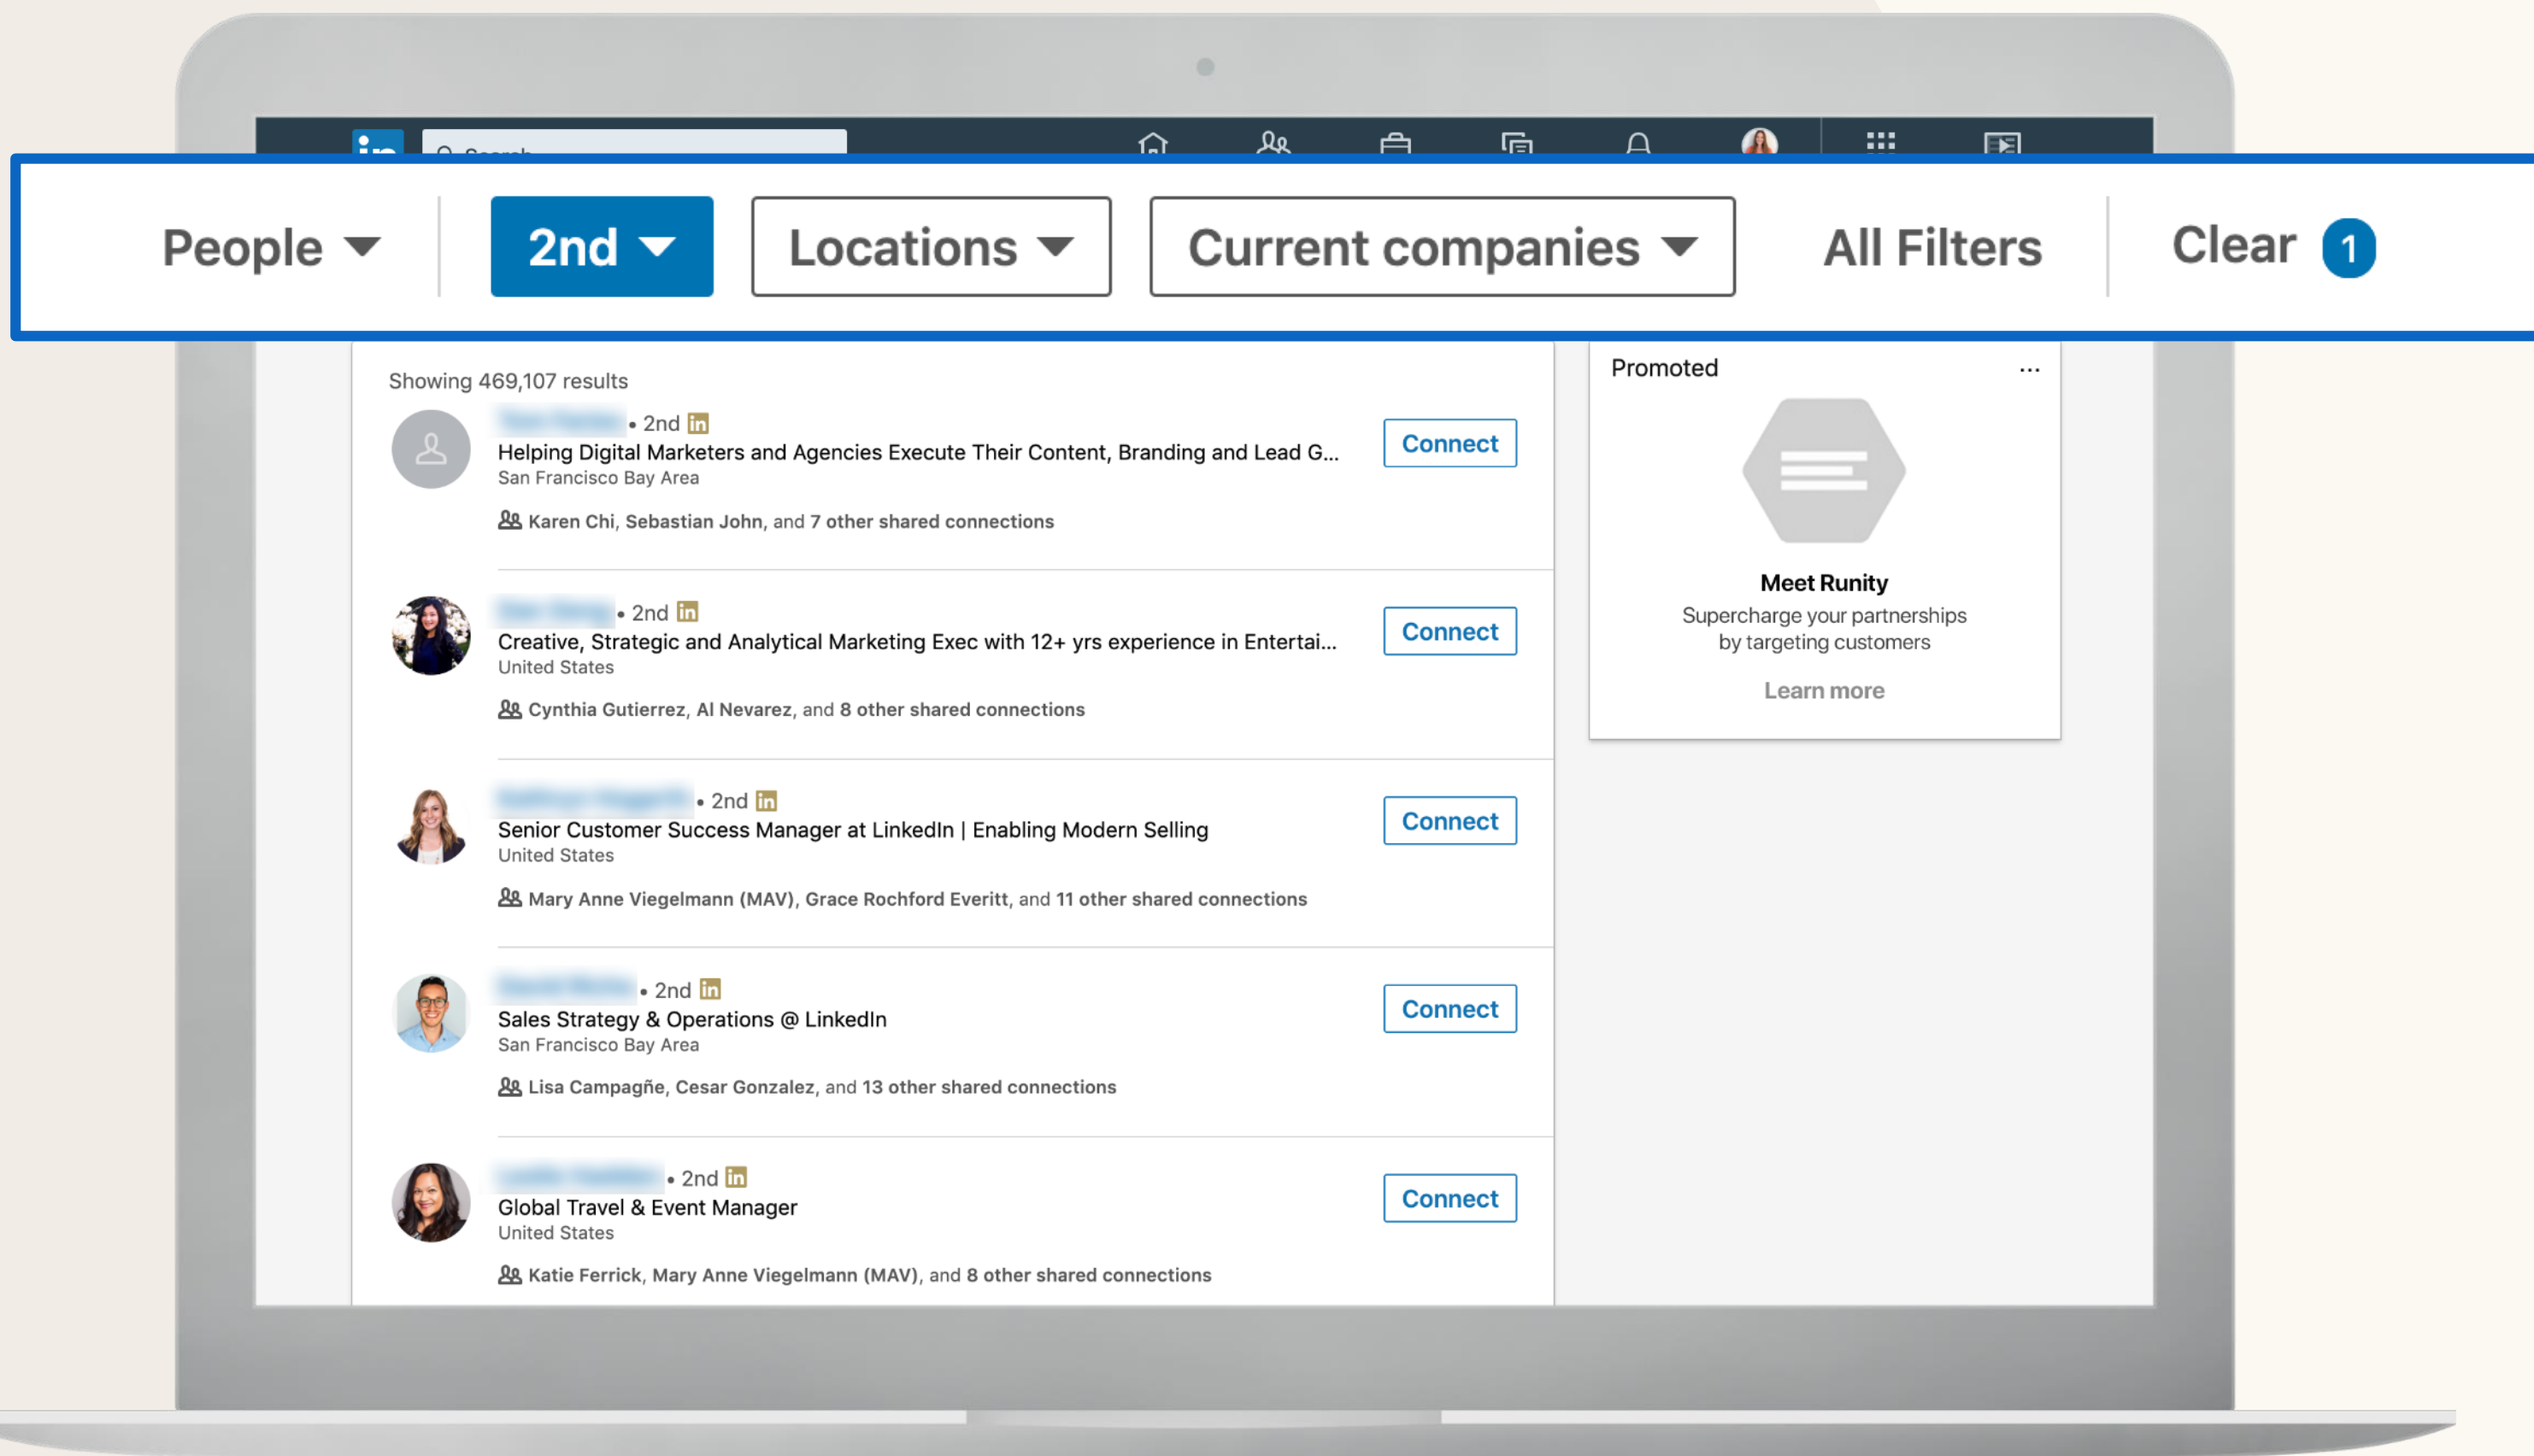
People 2nd Locations Current companies All Filters Clear 1

Showing 469,107 results

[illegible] • 2nd in
Helping Digital Marketers and Agencies Execute Their Content, Branding and Lead G...
San Francisco Bay Area
Karen Chi, Sebastian John, and 7 other shared connections
Connect

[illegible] • 2nd in
Creative, Strategic and Analytical Marketing Exec with 12+ yrs experience in Entertai...
United States
Cynthia Gutierrez, Al Nevarez, and 8 other shared connections
Connect

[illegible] • 2nd in
Senior Customer Success Manager at LinkedIn | Enabling Modern Selling
United States
Mary Anne Viegelmann (MAV), Grace Rochford Everitt, and 11 other shared connections
Connect

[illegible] • 2nd in
Sales Strategy & Operations @ LinkedIn
San Francisco Bay Area
Lisa Campagñe, Cesar Gonzalez, and 13 other shared connections
Connect

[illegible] • 2nd in
Global Travel & Event Manager
United States
Katie Ferrick, Mary Anne Viegelmann (MAV), and 8 other shared connections
Connect

Promoted ...
Meet Runity
Supercharge your partnerships by targeting customers
Learn more